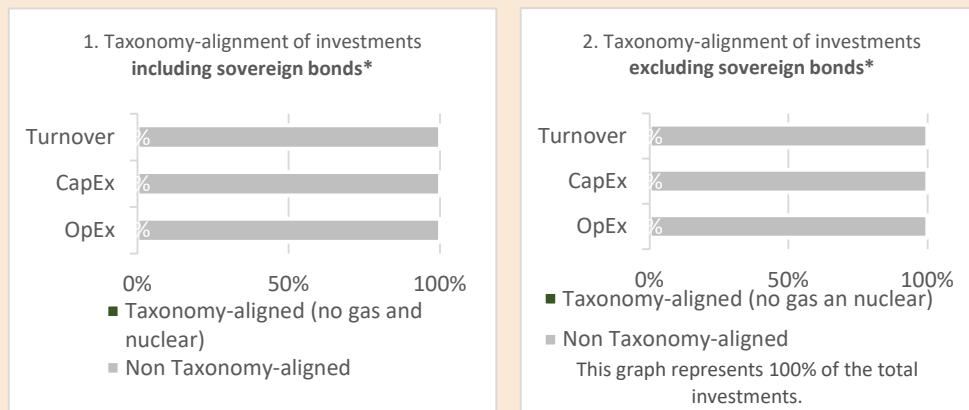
1. Taxonomy-alignment of investments **including sovereign bonds***

Turnover %

CapEx %

OpEx %

0% 50% 100%

■ Taxonomy-aligned (no gas and nuclear)

■ Non Taxonomy-aligned

2. Taxonomy-alignment of investments **excluding sovereign bonds***

Turnover %

CapEx %

OpEx %

0% 50% 100%

■ Taxonomy-aligned (no gas an nuclear)

■ Non Taxonomy-aligned

This graph represents 100% of the total investments.